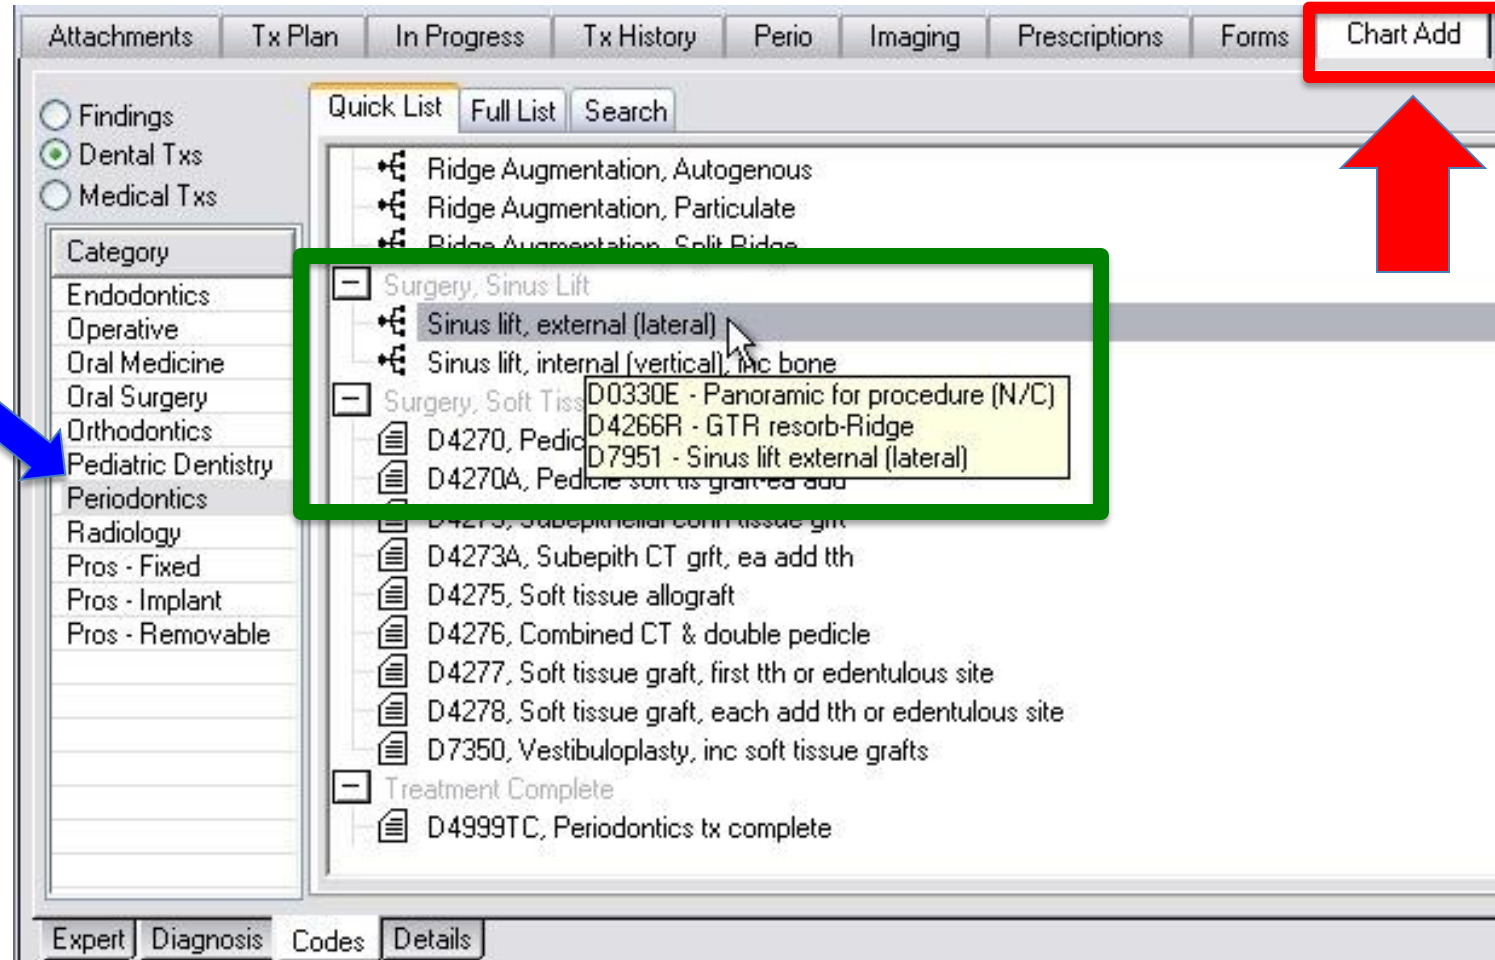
Attachments | Tx Plan | In Progress | Tx History | Perio | Imaging | Prescriptions | Forms | Chart Add

Findings
Dental Txs
Medical Txs

Quick List | Full List | Search

Category
Endodontics
Operative
Oral Medicine
Oral Surgery
Orthodontics
Pediatric Dentistry
Periodontics
Radiology
Pros - Fixed
Pros - Implant
Pros - Removable

Ridge Augmentation, Autogenous
Ridge Augmentation, Particulate
Ridge Augmentation, Split Ridge
Surgery, Sinus Lift
Sinus lift, external (lateral)
Sinus lift, internal (vertical), inc bone
Surgery, Soft Tiss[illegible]
D4270, Pedic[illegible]
D4270A, Pedic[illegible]
D0330E - Panoramic for procedure (N/C)
D4266R - GTR resorb-Ridge
D7951 - Sinus lift external (lateral)
D4273, Subepithelial conn tissue grft
D4273A, Subepith CT grft, ea add tth
D4275, Soft tissue allograft
D4276, Combined CT & double pedicle
D4277, Soft tissue graft, first tth or edentulous site
D4278, Soft tissue graft, each add tth or edentulous site
D7350, Vestibuloplasty, inc soft tissue grafts
Treatment Complete
D4999TC, Periodontics tx complete

Expert | Diagnosis | Codes | Details